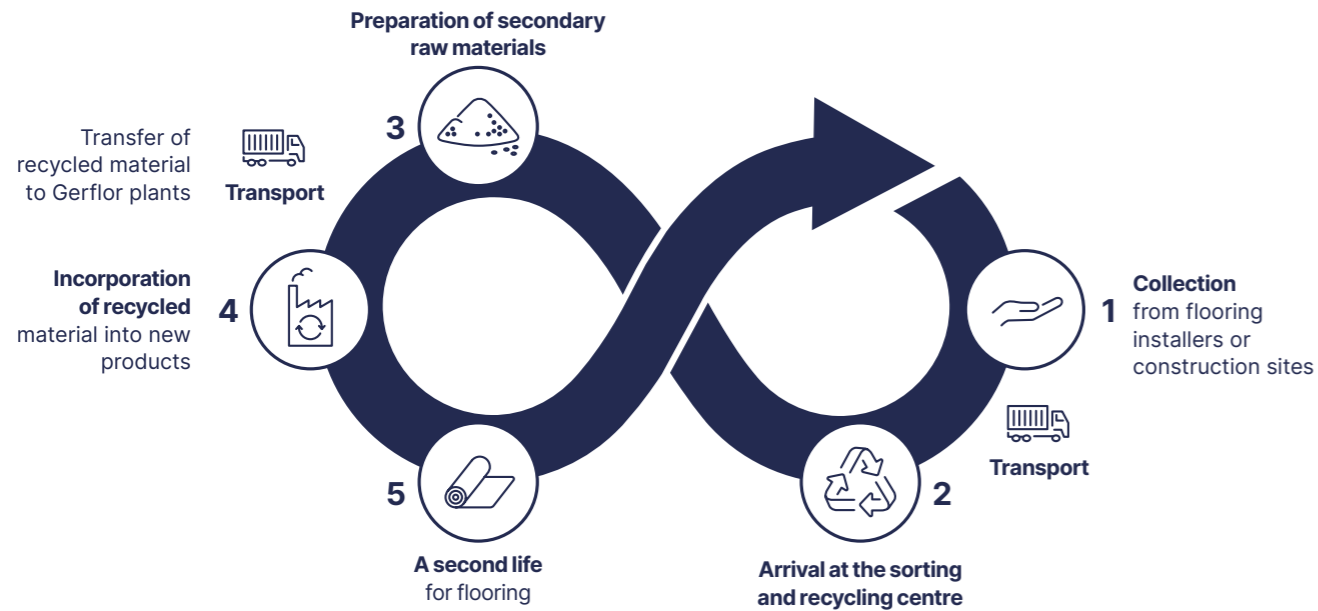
Preparation of secondary raw materials

3

Transfer of recycled material to Gerflor plants

Transport

Incorporation of recycled material into new products

4

1

Collection from flooring installers or construction sites

Transport

5

2

A second life for flooring

Arrival at the sorting and recycling centre